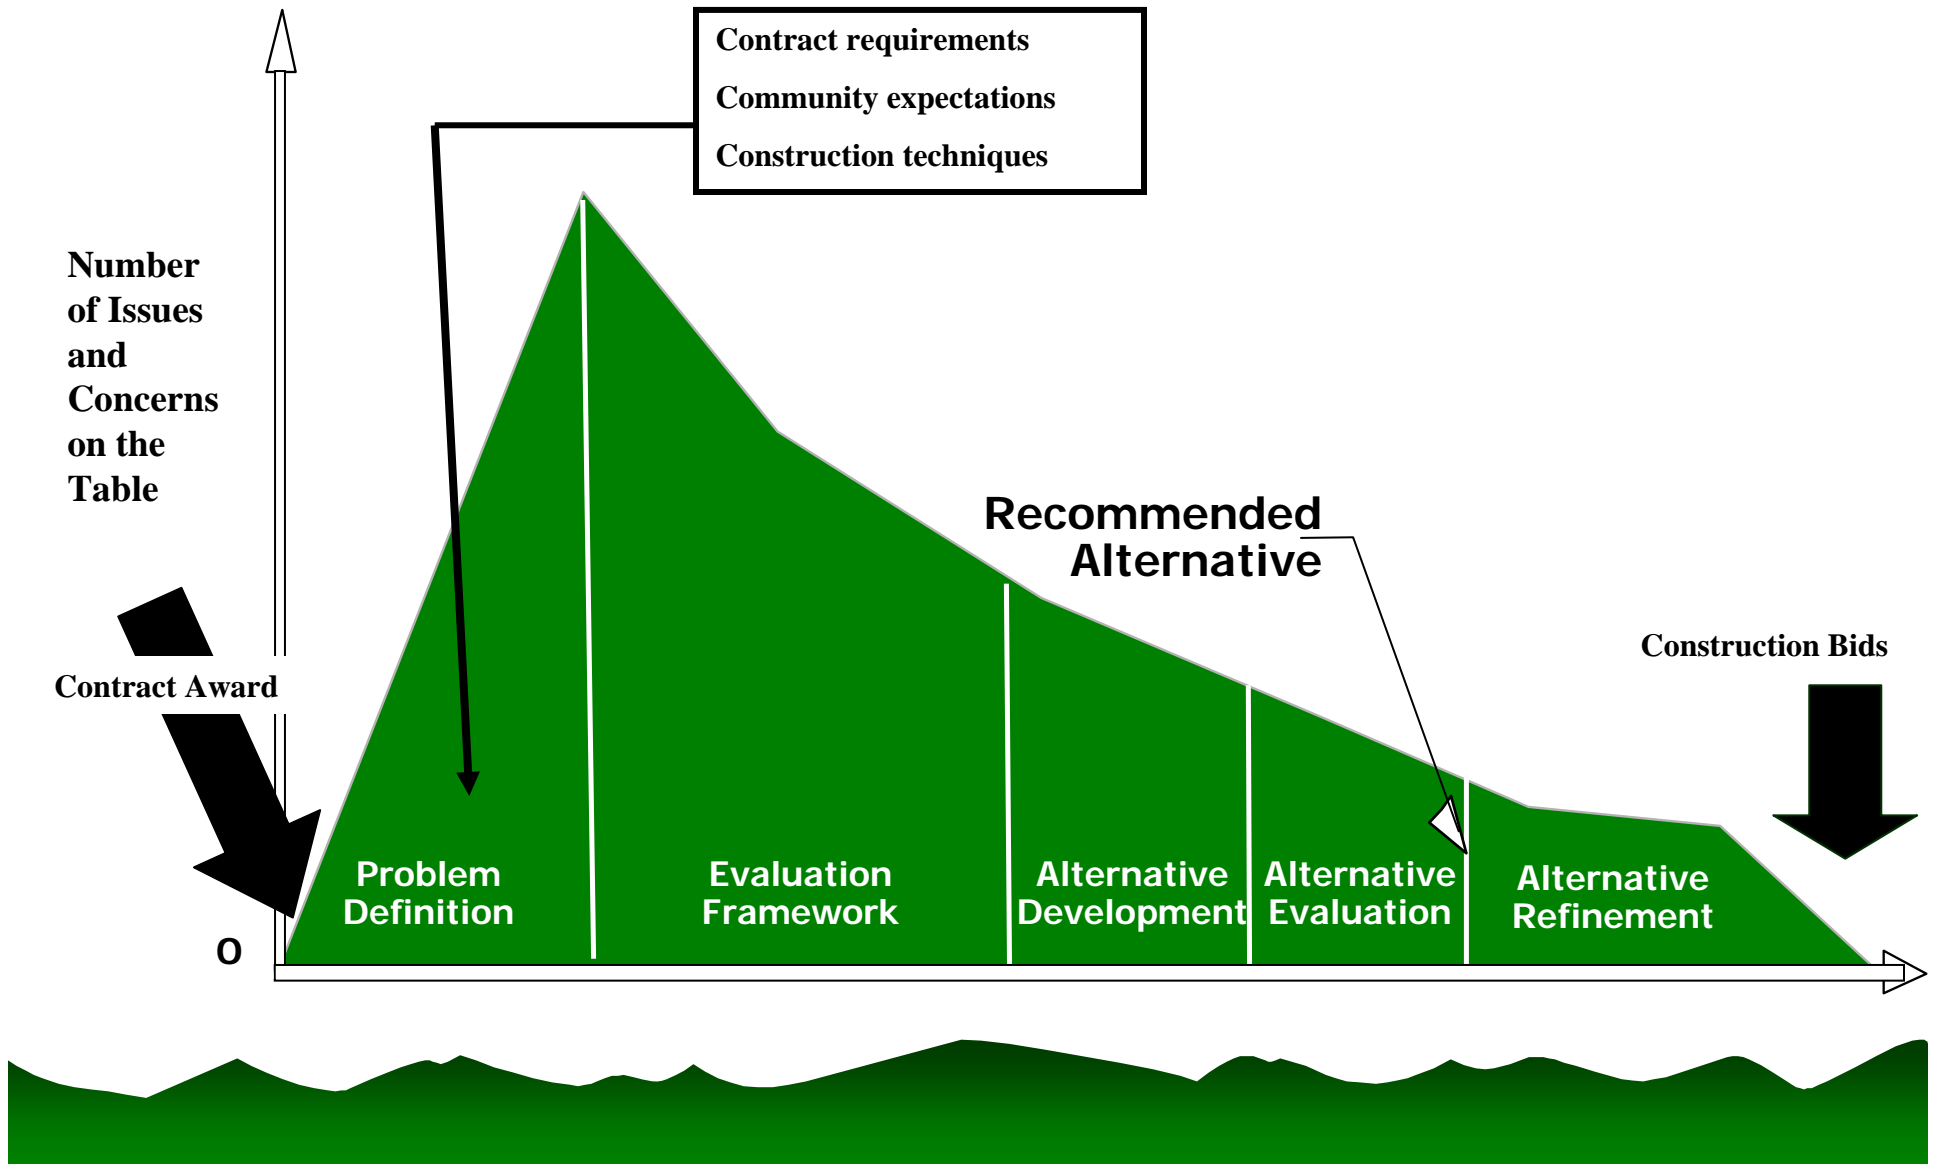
Contract requirements

Community expectations

Construction techniques

Number of Issues and Concerns on the Table

Recommended Alternative

Construction Bids

Contract Award

Problem Definition

Evaluation Framework

Alternative Development

Alternative Evaluation

Alternative Refinement

0